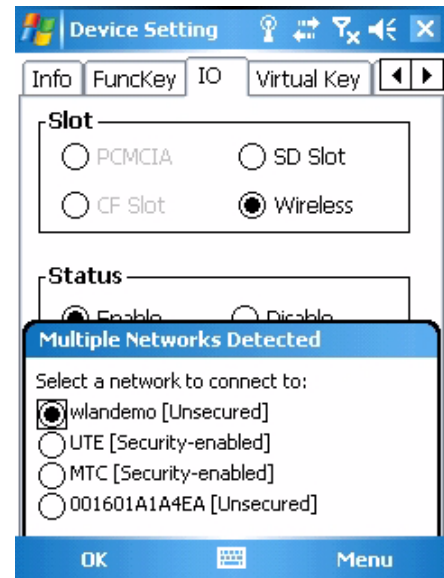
Device Setting

Info FuncKey IO Virtual Key

Slot

PCMCIA SD Slot

CF Slot Wireless

Status

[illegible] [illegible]

Multiple Networks Detected

Select a network to connect to:

wlandemo [Unsecured]

UTE [Security-enabled]

MTC [Security-enabled]

001601A1A4EA [Unsecured]

OK Menu